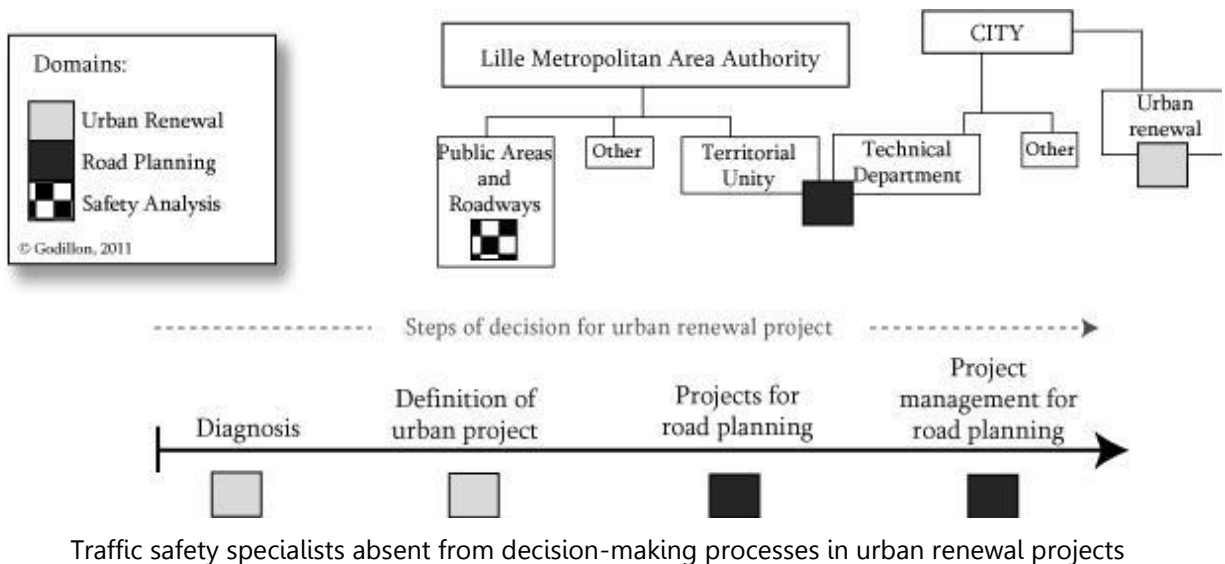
Domains:

Urban Renewal

Road Planning

Safety Analysis

© Godillon, 2011

Lille Metropolitan Area Authority

Public Areas and Roadways

Other

Territorial Unity

CITY

Technical Department

Other

Urban renewal

Steps of decision for urban renewal project

Diagnosis

Definition of urban project

Projects for road planning

Project management for road planning

Traffic safety specialists absent from decision-making processes in urban renewal projects